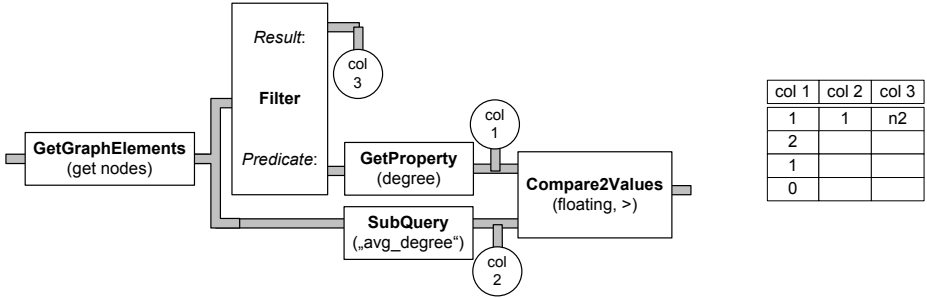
Result:

col 3

Filter

Predicate:

GetGraphElements (get nodes)

GetProperty (degree)

col 1

Compare2Values (floating, >)

SubQuery („avg_degree“)

col 2

| col 1 | col 2 | col 3 |
|---|---|---|
| 1 | 1 | n2 |
| 2 | | |
| 1 | | |
| 0 | | |